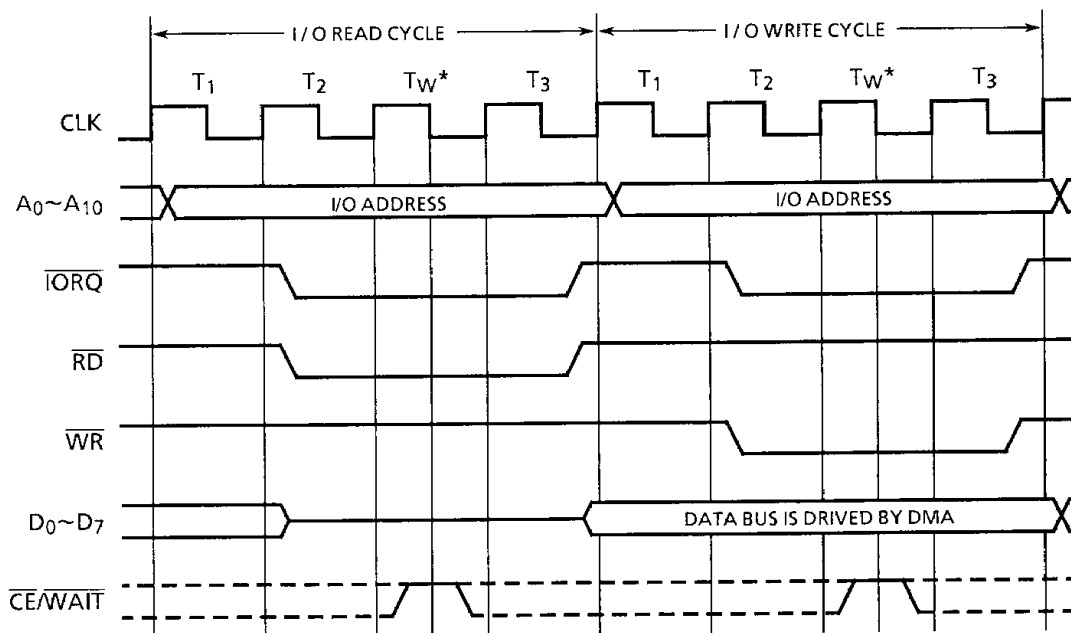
I / O READ CYCLE

I / O WRITE CYCLE

$T_1$ $T_2$ $T_W$* $T_3$ $T_1$ $T_2$ $T_W$* $T_3$

CLK

$A_0 \sim A_{10}$

I/O ADDRESS

I/O ADDRESS

$\overline{IORQ}$

$\overline{RD}$

$\overline{WR}$

$D_0 \sim D_7$

DATA BUS IS DRIVED BY DMA

$\overline{CE}/\overline{WAIT}$